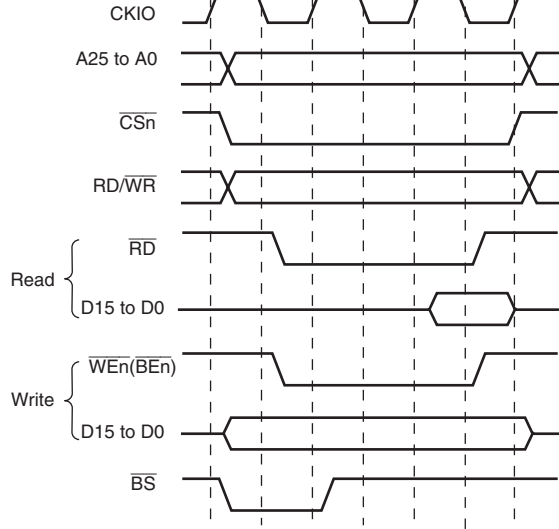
CKIO

A25 to A0

$\overline{\text{CSn}}$

RD/$\overline{\text{WR}}$

Read

$\overline{\text{RD}}$

D15 to D0

Write

$\overline{\text{WEn}}$($\overline{\text{BEn}}$)

D15 to D0

$\overline{\text{BS}}$